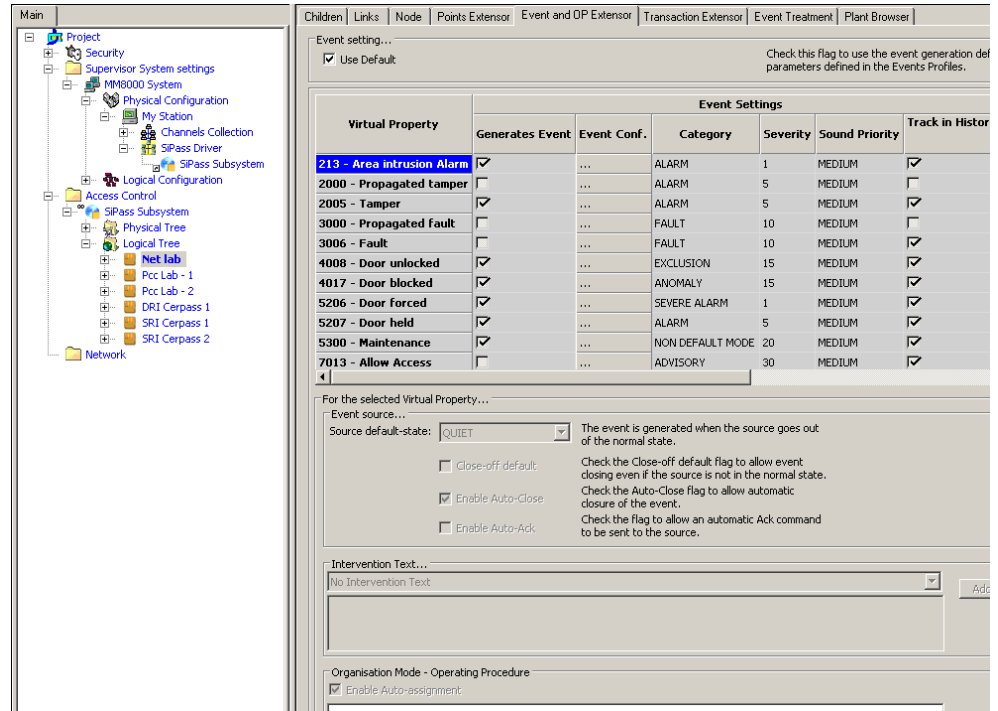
Main

Project
Security
Supervisor System settings
MM8000 System
Physical Configuration
My Station
Channels Collection
SiPass Driver
SiPass Subsystem
Logical Configuration
Access Control
SiPass Subsystem
Physical Tree
Logical Tree
Net lab
Pcc Lab - 1
Pcc Lab - 2
DRI Cerpass 1
SRI Cerpass 1
SRI Cerpass 2
Network

Children | Links | Node | Points Extensor | Event and OP Extensor | Transaction Extensor | Event Treatment | Plant Browser

Event setting...
Use Default

Check this flag to use the event generation def parameters defined in the Events Profiles.

| Virtual Property | Generates Event | Event Conf. | Category | Severity | Sound Priority | Track in Histor |
|---|---|---|---|---|---|---|
| 213 - Area intrusion Alarm | ☑ | ... | ALARM | 1 | MEDIUM | ☑ |
| 2000 - Propagated tamper | ☐ | ... | ALARM | 5 | MEDIUM | ☐ |
| 2005 - Tamper | ☑ | ... | ALARM | 5 | MEDIUM | ☑ |
| 3000 - Propagated fault | ☐ | ... | FAULT | 10 | MEDIUM | ☐ |
| 3006 - Fault | ☐ | ... | FAULT | 10 | MEDIUM | ☑ |
| 4008 - Door unlocked | ☑ | ... | EXCLUSION | 15 | MEDIUM | ☑ |
| 4017 - Door blocked | ☑ | ... | ANOMALY | 15 | MEDIUM | ☑ |
| 5206 - Door forced | ☑ | ... | SEVERE ALARM | 1 | MEDIUM | ☑ |
| 5207 - Door held | ☑ | ... | ALARM | 5 | MEDIUM | ☑ |
| 5300 - Maintenance | ☑ | ... | NON DEFAULT MODE | 20 | MEDIUM | ☑ |
| 7013 - Allow Access | ☐ | ... | ADVISORY | 30 | MEDIUM | ☑ |

(Event Settings)

For the selected Virtual Property...
Event source...
Source default-state: QUIET
The event is generated when the source goes out of the normal state.
Close-off default
Check the Close-off default flag to allow event closing even if the source is not in the normal state.
Enable Auto-Close
Check the Auto-Close flag to allow automatic closure of the event.
Enable Auto-Ack
Check the flag to allow an automatic Ack command to be sent to the source.

Intervention Text...
No Intervention Text
Add

Organisation Mode - Operating Procedure
Enable Auto-assignment